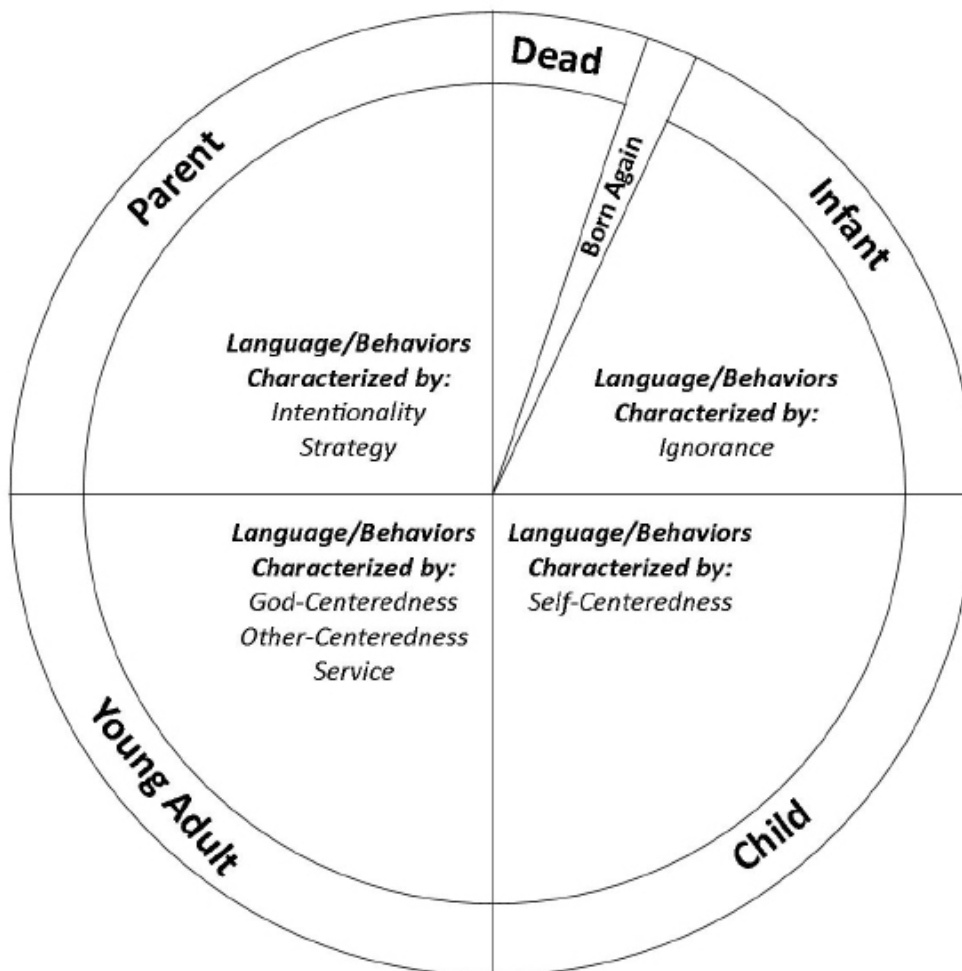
Dead

Born Again

Infant

Language/Behaviors
Characterized by:
Ignorance

Child

Language/Behaviors
Characterized by:
Self-Centeredness

Young Adult

Language/Behaviors
Characterized by:
God-Centeredness
Other-Centeredness
Service

Parent

Language/Behaviors
Characterized by:
Intentionality
Strategy